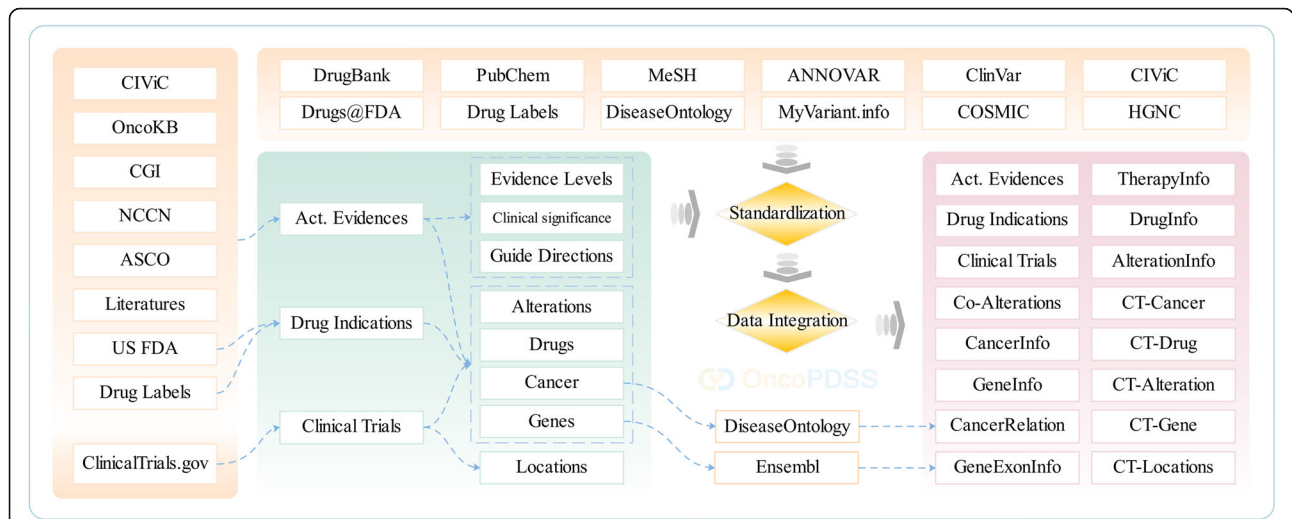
CIViC
OncoKB
CGI
NCCN
ASCO
Literatures
US FDA
Drug Labels
ClinicalTrials.gov

DrugBank
PubChem
MeSH
ANNOVAR
ClinVar
CIViC
Drugs@FDA
Drug Labels
DiseaseOntology
MyVariant.info
COSMIC
HGNC

Act. Evidences
Drug Indications
Clinical Trials

Evidence Levels
Clinical significance
Guide Directions

Alterations
Drugs
Cancer
Genes
Locations

Standardlization
Data Integration

OncoPDSS

DiseaseOntology
Ensembl

Act. Evidences
TherapyInfo
Drug Indications
DrugInfo
Clinical Trials
AlterationInfo
Co-Alterations
CT-Cancer
CancerInfo
CT-Drug
GeneInfo
CT-Alteration
CancerRelation
CT-Gene
GeneExonInfo
CT-Locations